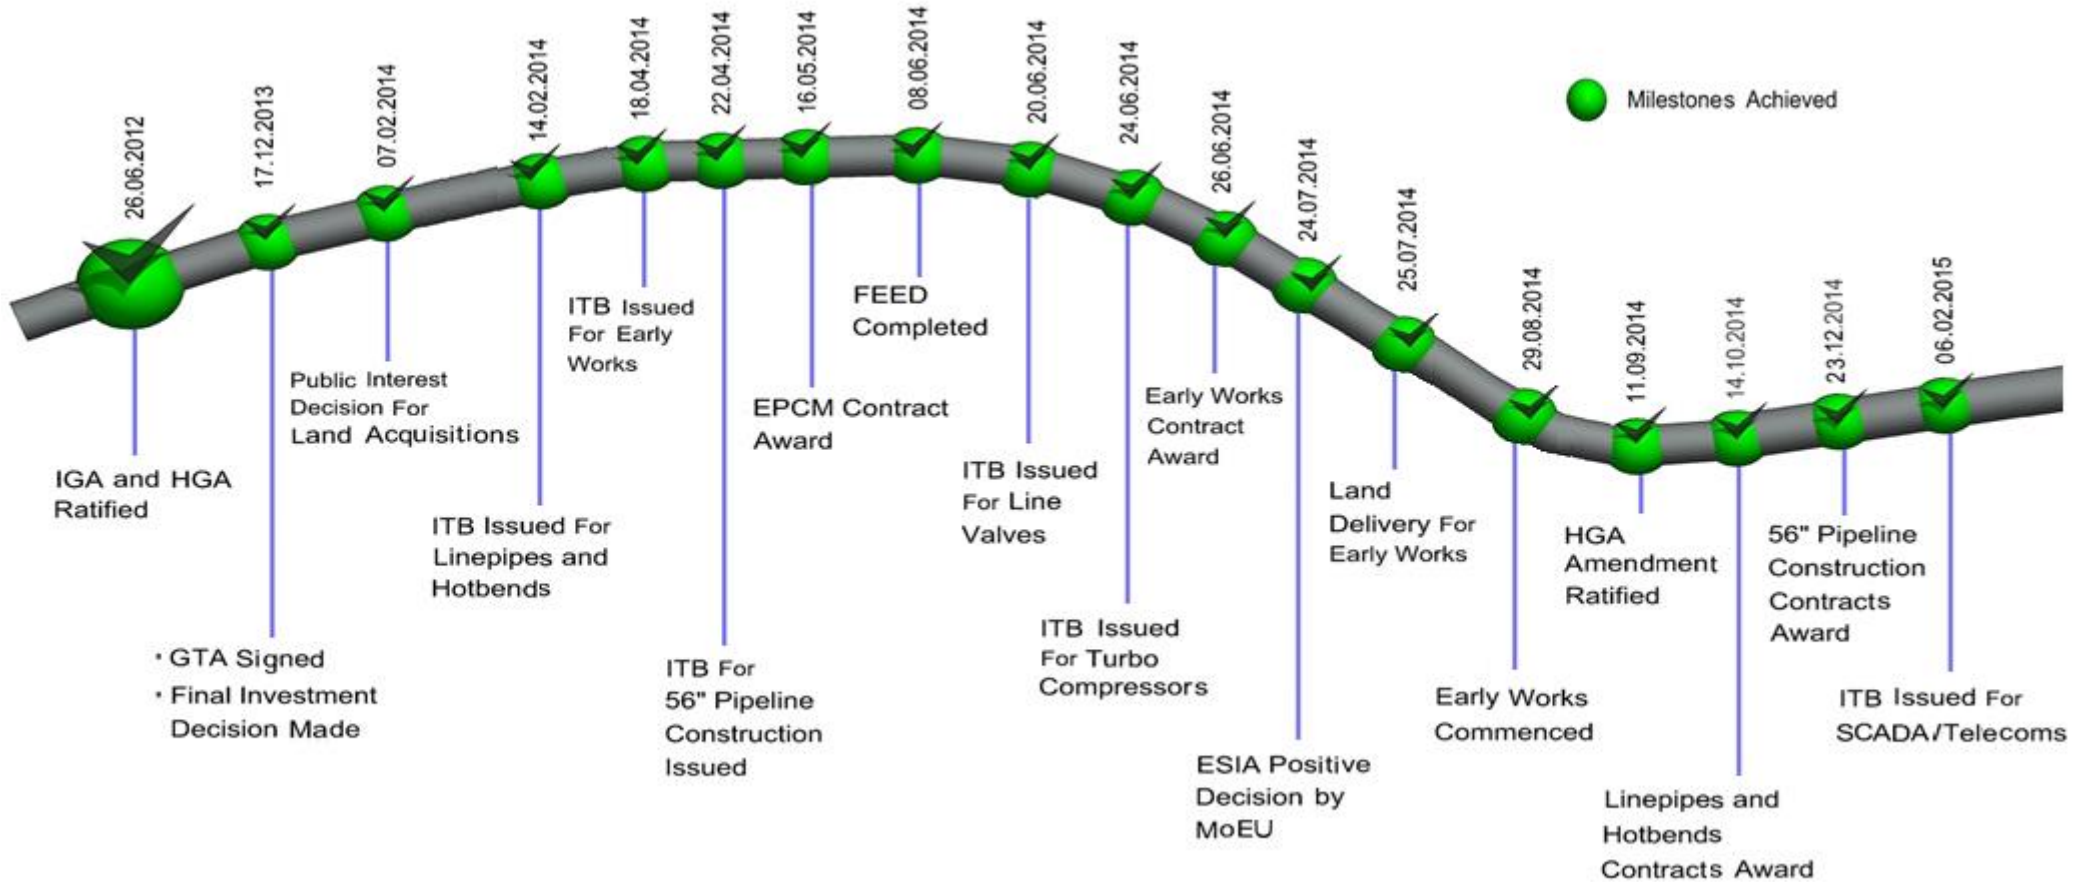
Milestones Achieved

26.06.2012
IGA and HGA Ratified

17.12.2013
• GTA Signed
• Final Investment Decision Made

07.02.2014
Public Interest Decision For Land Acquisitions

14.02.2014
ITB Issued For Linepipes and Hotbends

18.04.2014
ITB Issued For Early Works

22.04.2014
ITB For 56" Pipeline Construction Issued

16.05.2014
EPCM Contract Award

08.06.2014
FEED Completed

20.06.2014
ITB Issued For Line Valves

24.06.2014
ITB Issued For Turbo Compressors

26.06.2014
Early Works Contract Award

24.07.2014
ESIA Positive Decision by MoEU

25.07.2014
Land Delivery For Early Works

29.08.2014
Early Works Commenced

11.09.2014
HGA Amendment Ratified

14.10.2014
Linepipes and Hotbends Contracts Award

23.12.2014
56" Pipeline Construction Contracts Award

06.02.2015
ITB Issued For SCADA/Telecoms